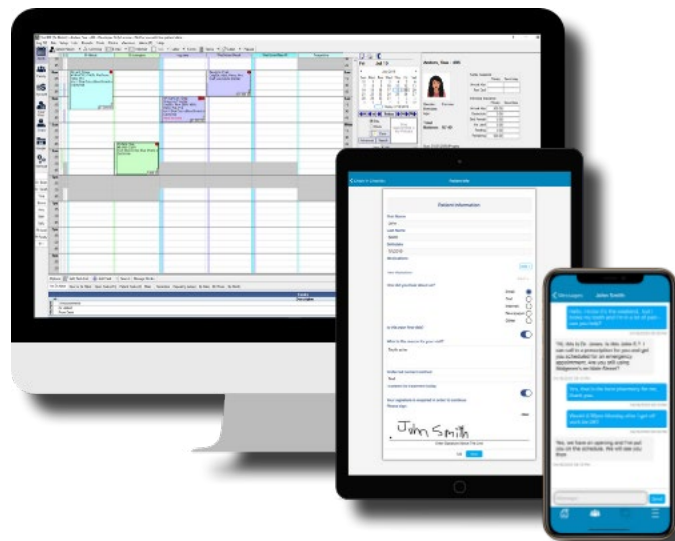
Patient Information

First Name

John

Last Name

Smith

Birthdate

Medications

How did you hear about us?

Email

Text

Internet

Newspaper

Other

Is this your first visit?

What is the reason for your visit?

Tooth ache

Preferred contact method

Text

I consent to treatment today

Your signature is required in order to continue.

Please sign:

John Smith

Messages

John Smith

Hello, I know it's the weekend, but I broke my tooth and I'm in a lot of pain. can you help?

Yes, thank you

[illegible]

Done